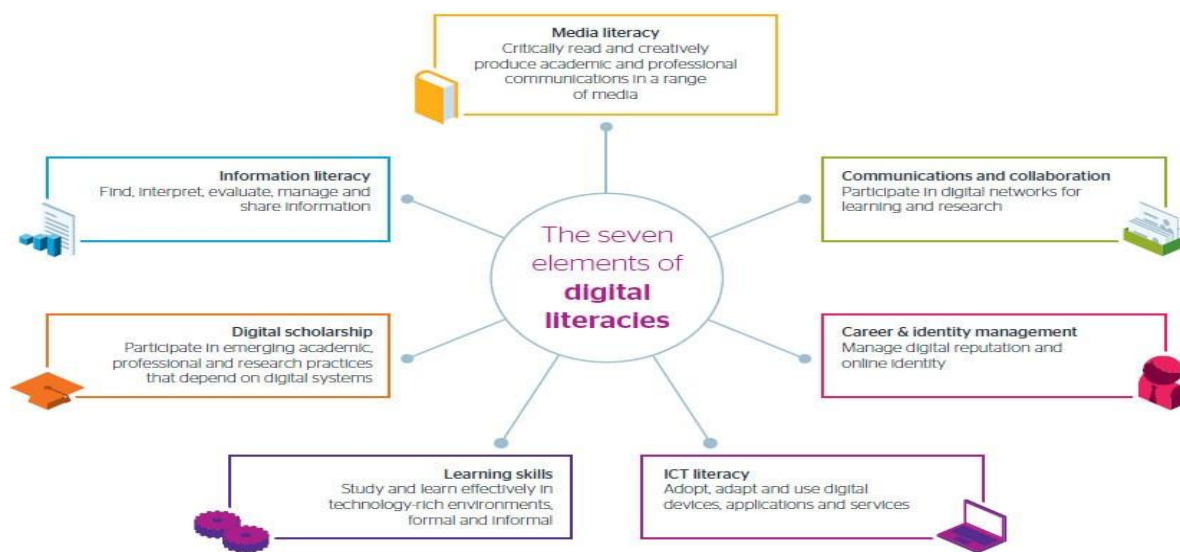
The seven elements of digital literacies

Media literacy
Critically read and creatively produce academic and professional communications in a range of media

Information literacy
Find, interpret, evaluate, manage and share information

Communications and collaboration
Participate in digital networks for learning and research

Digital scholarship
Participate in emerging academic, professional and research practices that depend on digital systems

Career & identity management
Manage digital reputation and online identity

Learning skills
Study and learn effectively in technology-rich environments, formal and informal

ICT literacy
Adopt, adapt and use digital devices, applications and services